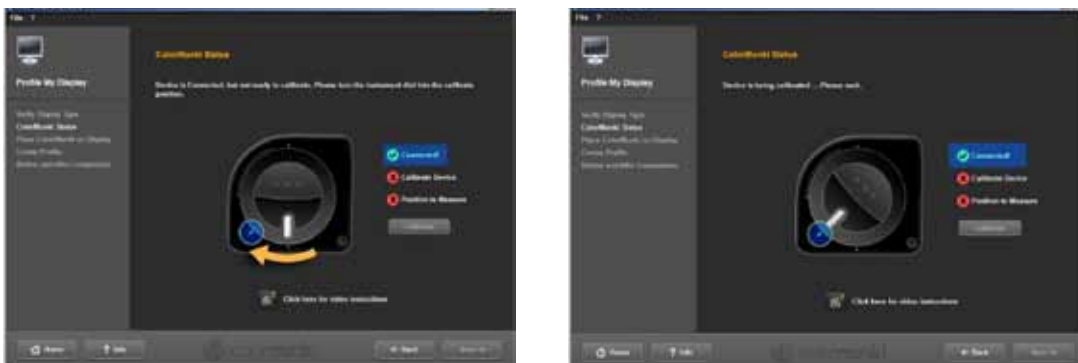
File ?

Profile My Display

Verify Display Type
ColorMunki Status
Place ColorMunki on Display
Create Profile
Before and After Comparison

ColorMunki Status

Device is Connected, but not ready to calibrate. Please turn the instrument dial into the calibrate position.

Connected
Calibrate Device
Position to Measure
Calibrate

Click here for video instructions

Home
? Info
< Back
Next >

File ?

Profile My Display

Verify Display Type
ColorMunki Status
Place ColorMunki on Display
Create Profile
Before and After Comparison

ColorMunki Status

Device is being calibrated ... Please wait.

Connected
Calibrate Device
Position to Measure
Calibrate

Click here for video instructions

Home
? Info
< Back
Next >